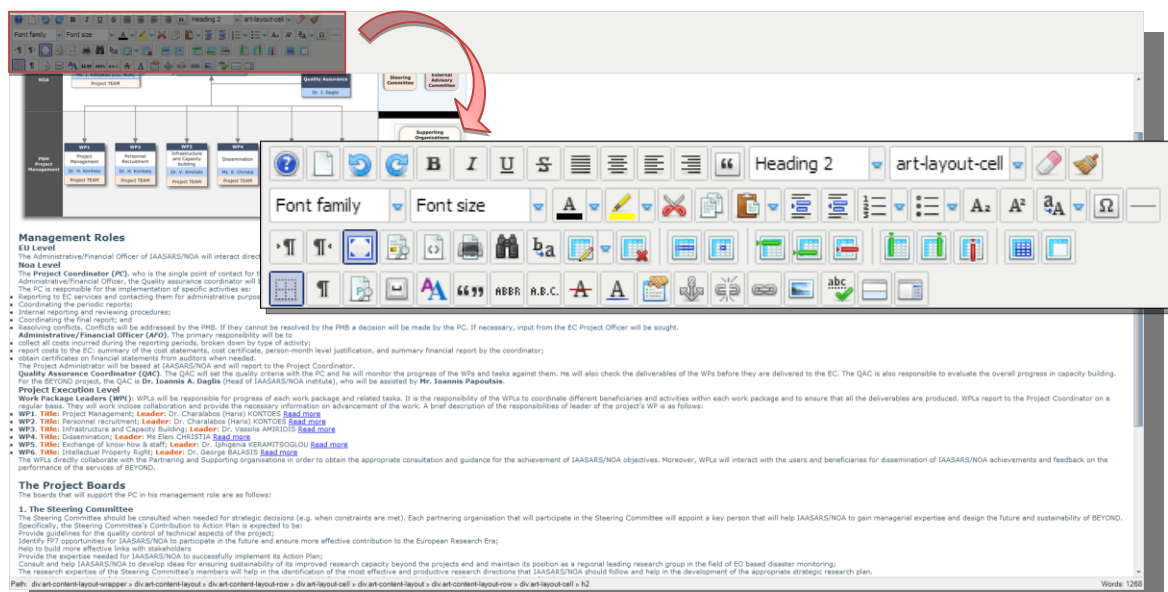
Heading 2 art-layout-cell
Font family Font size

Heading 2 art-layout-cell
Font family Font size
$A_2$ $A^2$ ABBR A.B.C. abc

NOA
Quality Assurance
Dr. I. Daglis
Project TEAM
Steering Committee
External Advisory Committee
Supporting Organizations
PBM Project Management
WP1 Project Management Dr. H. Kontoes Project TEAM
WP2 Personnel Recruitment Dr. H. Kontoes Project TEAM
WP3 Infrastructure and Capacity building Dr. V. Amiridis Project TEAM
WP4 Dissemination Dr. E. Christia Project TEAM

Management Roles
EU Level
The Administrative/Financial Officer of IAASARS/NOA will interact direct
Noa Level
The Project Coordinator (PC), who is the single point of contact for t
Administrative/Financial Officer, the Quality assurance coordinator will t
The PC is responsible for the implementation of specific activities as:
Reporting to EC services and contacting them for administrative purpos
Coordinating the periodic reports;
Internal reporting and reviewing procedures;
Coordinating the final report; and
Resolving conflicts. Conflicts will be addressed by the PMB. If they cannot be resolved by the PMB a decision will be made by the PC. If necessary, input from the EC Project Officer will be sought.
Administrative/Financial Officer (AFO). The primary responsibility will be to
collect all costs incurred during the reporting periods, broken down by type of activity;
report costs to the EC: summary of the cost statements, cost certificate, person-month level justification, and summary financial report by the coordinator;
obtain certificates on financial statements from auditors when needed.
The Project Administrator will be based at IAASARS/NOA and will report to the Project Coordinator.
Quality Assurance Coordinator (QAC). The QAC will set the quality criteria with the PC and he will monitor the progress of the WPs and tasks against them. He will also check the deliverables of the WPs before they are delivered to the EC. The QAC is also responsible to evaluate the overall progress in capacity building. For the BEYOND project, the QAC is Dr. Ioannis A. Daglis (Head of IAASARS/NOA institute), who will be assisted by Mr. Ioannis Papoutsis.
Project Execution Level
Work Package Leaders (WPL): WPLs will be responsible for progress of each work package and related tasks. It is the responsibility of the WPLs to coordinate different beneficiaries and activities within each work package and to ensure that all the deliverables are produced. WPLs report to the Project Coordinator on a regular basis. They will work inclose collaboration and provide the necessary information on advancement of the work. A brief description of the responsibilities of leader of the project's WP is as follows:
WP1. Title: Project Management; Leader: Dr. Charalabos (Haris) KONTOES Read more
WP2. Title: Personnel recruitment; Leader: Dr. Charalabos (Haris) KONTOES Read more
WP3. Title: Infrastructure and Capacity Building; Leader: Dr. Vassilia AMIRIDIS Read more
WP4. Title: Dissemination; Leader: Ms Eleni CHRISTIA Read more
WP5. Title: Exchange of know-how & staff; Leader: Dr. Iphigenia KERAMITSOGLOU Read more
WP6. Title: Intellectual Property Right; Leader: Dr. George BALASIS Read more
The WPLs directly collaborate with the Partnering and Supporting organisations in order to obtain the appropriate consultation and guidance for the achievement of IAASARS/NOA objectives. Moreover, WPLs will interact with the users and beneficiaries for dissemination of IAASARS/NOA achievements and feedback on the performance of the services of BEYOND.

The Project Boards
The boards that will support the PC in his management role are as follows:

1. The Steering Committee
The Steering Committee should be consulted when needed for strategic decisions (e.g. when constraints are met). Each partnering organisation that will participate in the Steering Committee will appoint a key person that will help IAASARS/NOA to gain managerial expertise and design the future and sustainability of BEYOND.
Specifically, the Steering Committee's Contribution to Action Plan is expected to be:
Provide guidelines for the quality control of technical aspects of the project;
Identify FP7 opportunities for IAASARS/NOA to participate in the future and ensure more effective contribution to the European Research Era;
Help to build more effective links with stakeholders
Provide the expertise needed for IAASARS/NOA to successfully implement its Action Plan;
Consult and help IAASARS/NOA to develop ideas for ensuring sustainability of its improved research capacity beyond the projects end and maintain its position as a regional leading research group in the field of EO based disaster monitoring;
The research expertise of the Steering Committee's members will help in the identification of the most effective and productive research directions that IAASARS/NOA should follow and help in the development of the appropriate strategic research plan.
Path: div.art-content-layout-wrapper » div.art-content-layout » div.art-content-layout-row » div.art-layout-cell » div.art-content-layout » div.art-content-layout-row » div.art-layout-cell » h2
Words: 1268